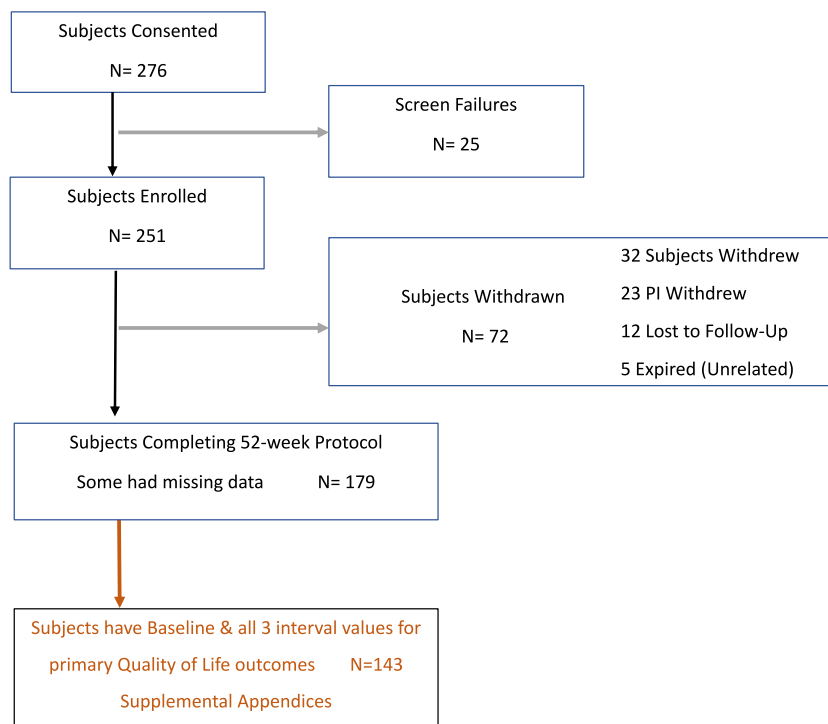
Subjects Consented

N= 276

Screen Failures

N= 25

Subjects Enrolled

N= 251

Subjects Withdrawn

N= 72

32 Subjects Withdrew

23 PI Withdrew

12 Lost to Follow-Up

5 Expired (Unrelated)

Subjects Completing 52-week Protocol

Some had missing data N= 179

Subjects have Baseline & all 3 interval values for primary Quality of Life outcomes N=143

Supplemental Appendices